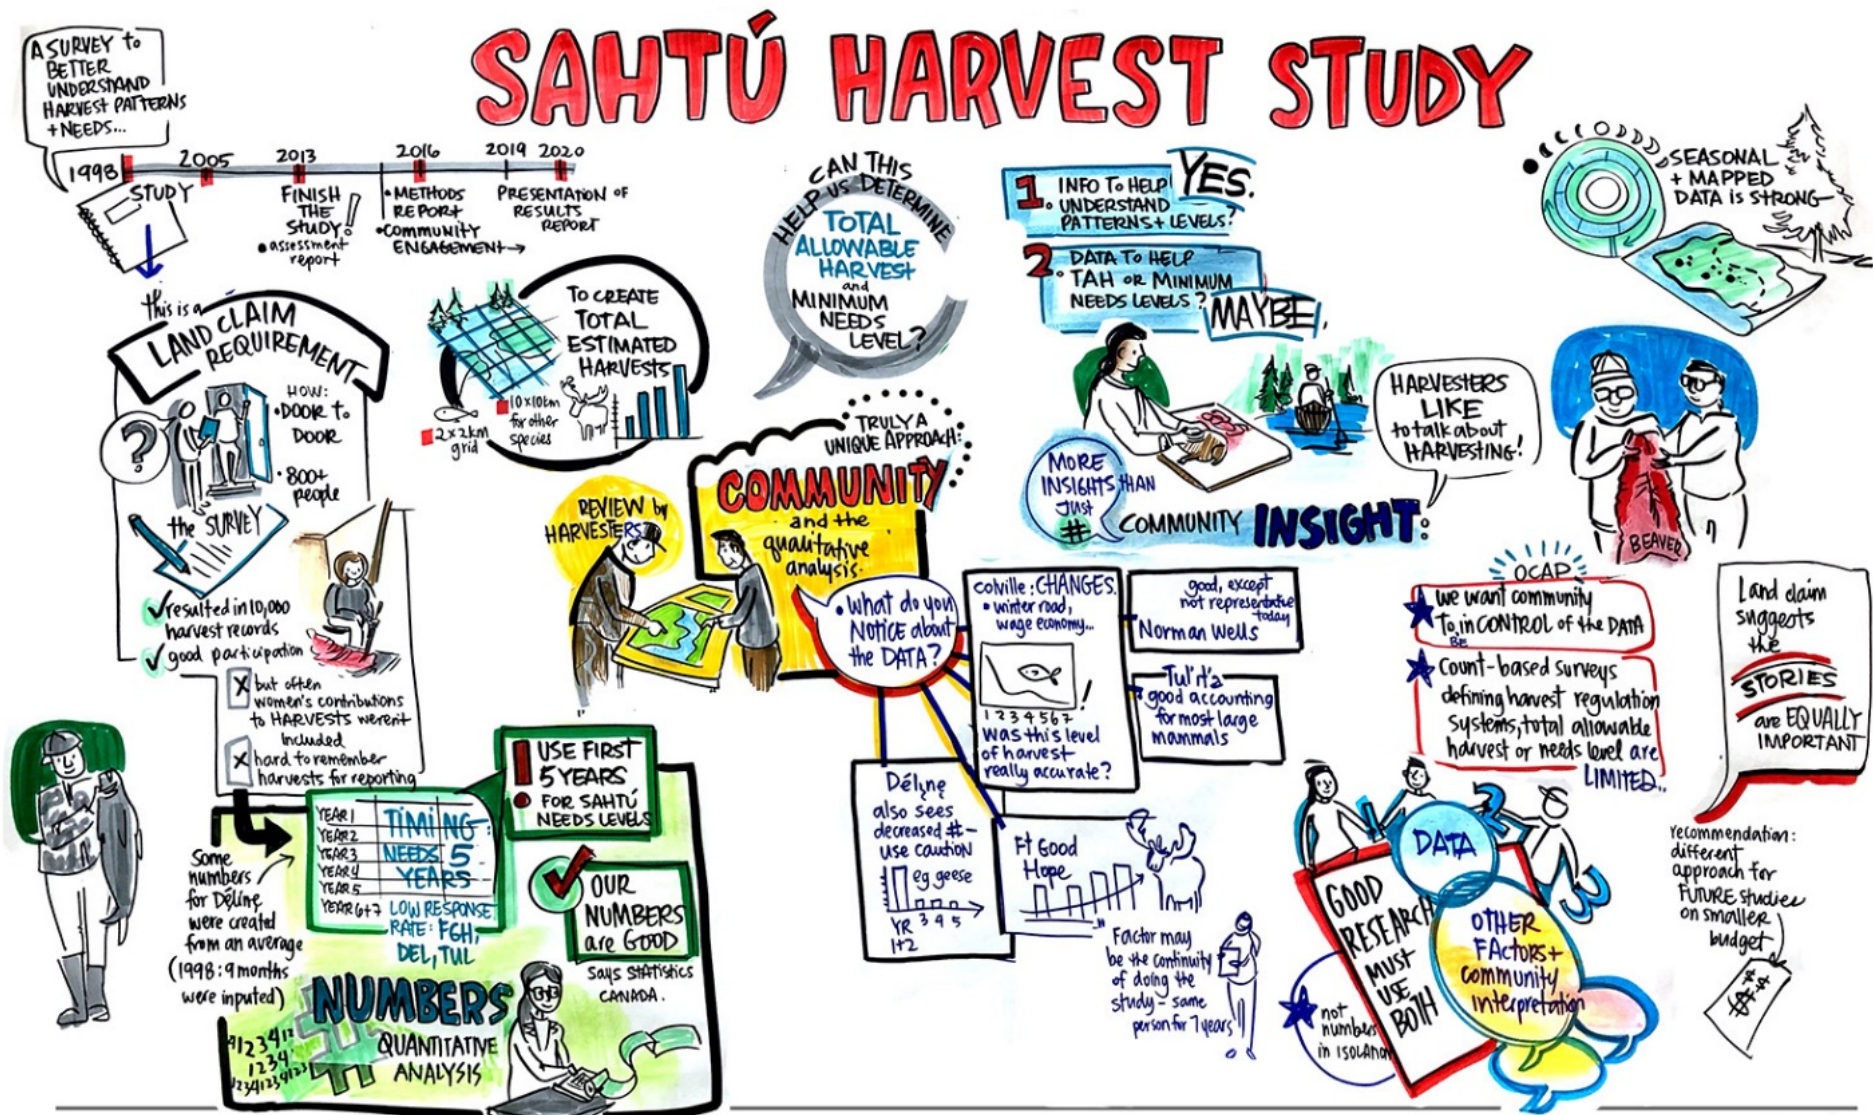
SAHTÚ HARVEST STUDY

A SURVEY to BETTER UNDERSTAND HARVEST PATTERNS + NEEDS...

1998 2005 2013 2016 2019 2020

STUDY

FINISH THE STUDY! • assessment report

• METHODS REPORT • COMMUNITY ENGAGEMENT →

PRESENTATION OF RESULTS REPORT

This is a LAND CLAIM REQUIREMENT

HOW: • DOOR to DOOR • 800+ people

the SURVEY

✓ resulted in 10,000 harvest records
✓ good participation

✗ but often women's contributions to HARVESTS weren't included
✗ hard to remember harvests for reporting

To CREATE TOTAL ESTIMATED HARVESTS

2x2km grid

10x10km for other species

CAN THIS HELP US DETERMINE TOTAL ALLOWABLE HARVEST and MINIMUM NEEDS LEVEL?

TRULY A UNIQUE APPROACH:

COMMUNITY and the qualitative analysis

REVIEW by HARVESTERS

What do you Notice about the DATA?

1. INFO To HELP UNDERSTAND PATTERNS + LEVELS? YES.

2. DATA TO HELP TAH OR MINIMUM NEEDS LEVELS? MAYBE.

MORE INSIGHTS THAN Just #

COMMUNITY INSIGHT:

HARVESTERS LIKE to talk about HARVESTING!

SEASONAL + MAPPED DATA is STRONG

BEAVER

Colville: CHANGES. • winter road, wage economy...

1 2 3 4 5 6 7

Was this level of harvest really accurate?

good, except not representative today

Norman Wells

Tulít'a good accounting for most large mammals

Déline also sees decreased # - use caution

eg geese

YR 1+2 3 4 5

Ft Good Hope

Factor may be the continuity of doing the study - same person for 7 years

OCAP

We want community To be in CONTROL of the DATA

Count-based surveys defining harvest regulation systems, total allowable harvest or needs level are LIMITED.

Land claim suggests the STORIES are EQUALLY IMPORTANT

recommendation: different approach for FUTURE studies on smaller budget

$$

GOOD RESEARCH MUST USE BOTH

DATA

OTHER FACTORS + community interpretation

not numbers in isolation

USE FIRST 5 YEARS FOR SAHTÚ NEEDS LEVELS

YEAR 1
YEAR 2
YEAR 3
YEAR 4
YEAR 5
YEAR 6+7

TIMING NEEDS 5 YEARS

LOW RESPONSE RATE: FGH, DEL, TUL

OUR NUMBERS are GOOD

Says STATISTICS CANADA.

Some numbers for Déline were created from an average (1998: 9 months were inputed)

NUMBERS QUANTITATIVE ANALYSIS

41234 1234 1234123